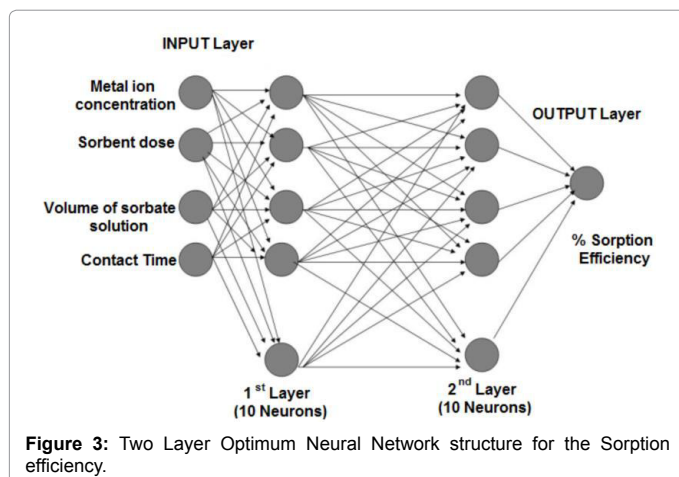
INPUT Layer

Metal ion concentration

Sorbent dose

Volume of sorbate solution

Contact Time

OUTPUT Layer

% Sorption Efficiency

1$^{st}$ Layer (10 Neurons)

2$^{nd}$ Layer (10 Neurons)

**Figure 3:** Two Layer Optimum Neural Network structure for the Sorption efficiency.